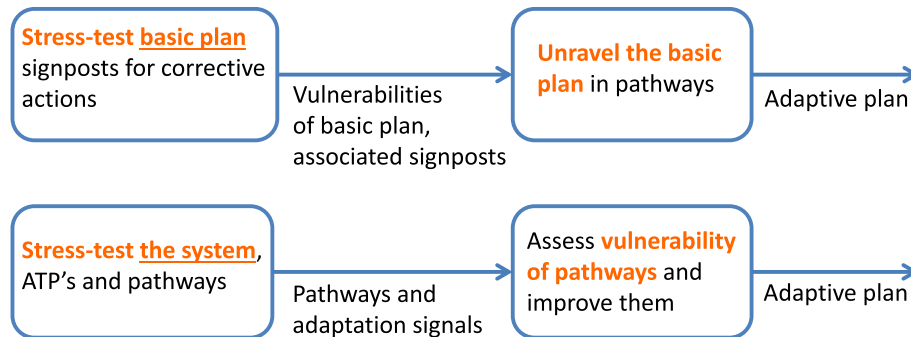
Stress-test basic plan signposts for corrective actions

Vulnerabilities of basic plan, associated signposts

Unravel the basic plan in pathways

Adaptive plan

Stress-test the system, ATP's and pathways

Pathways and adaptation signals

Assess vulnerability of pathways and improve them

Adaptive plan